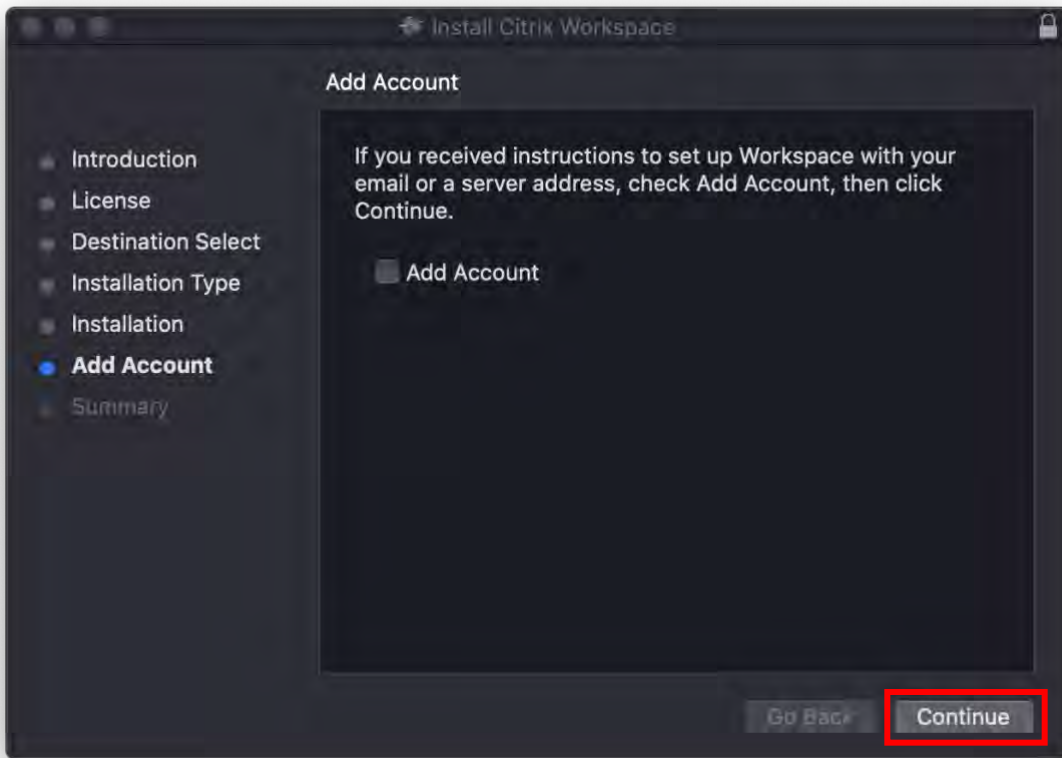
Install Citrix Workspace

Add Account

Introduction
License
Destination Select
Installation Type
Installation
Add Account
Summary

If you received instructions to set up Workspace with your email or a server address, check Add Account, then click Continue.

Add Account

Go Back
Continue